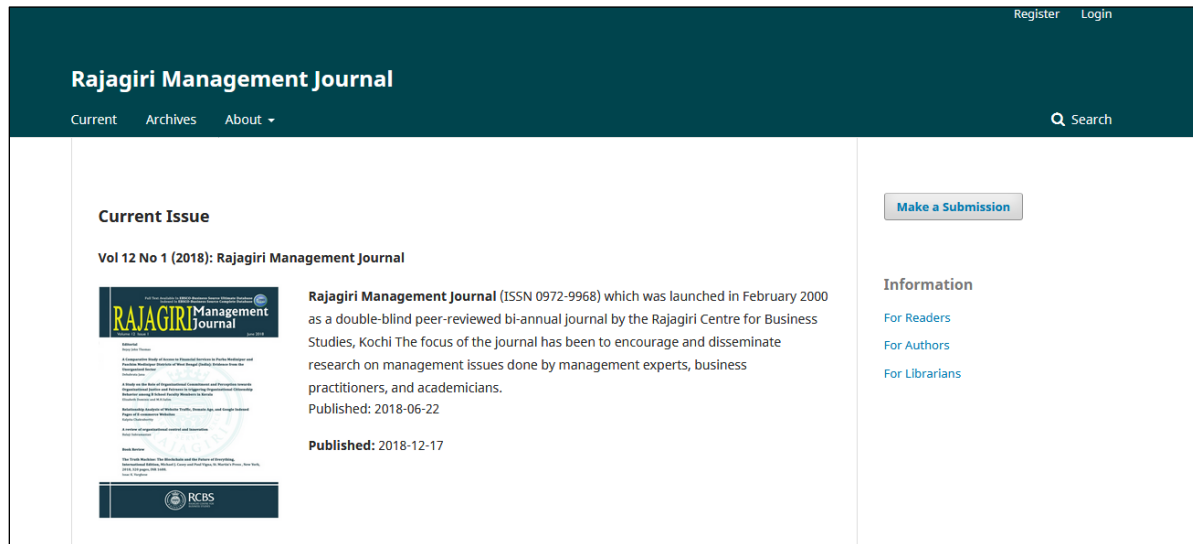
Register Login

Rajagiri Management Journal

Current Archives About

Search

Current Issue

Vol 12 No 1 (2018): Rajagiri Management Journal

RAJAGIRI Management Journal

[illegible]

RCBS

Rajagiri Management Journal (ISSN 0972-9968) which was launched in February 2000 as a double-blind peer-reviewed bi-annual journal by the Rajagiri Centre for Business Studies, Kochi The focus of the journal has been to encourage and disseminate research on management issues done by management experts, business practitioners, and academicians.
Published: 2018-06-22

Published: 2018-12-17

Make a Submission

Information

For Readers

For Authors

For Librarians